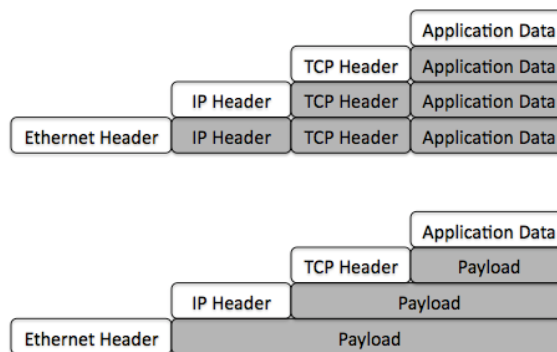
Application Data

TCP Header | Application Data

IP Header | TCP Header | Application Data

Ethernet Header | IP Header | TCP Header | Application Data

Application Data

TCP Header | Payload

IP Header | Payload

Ethernet Header | Payload